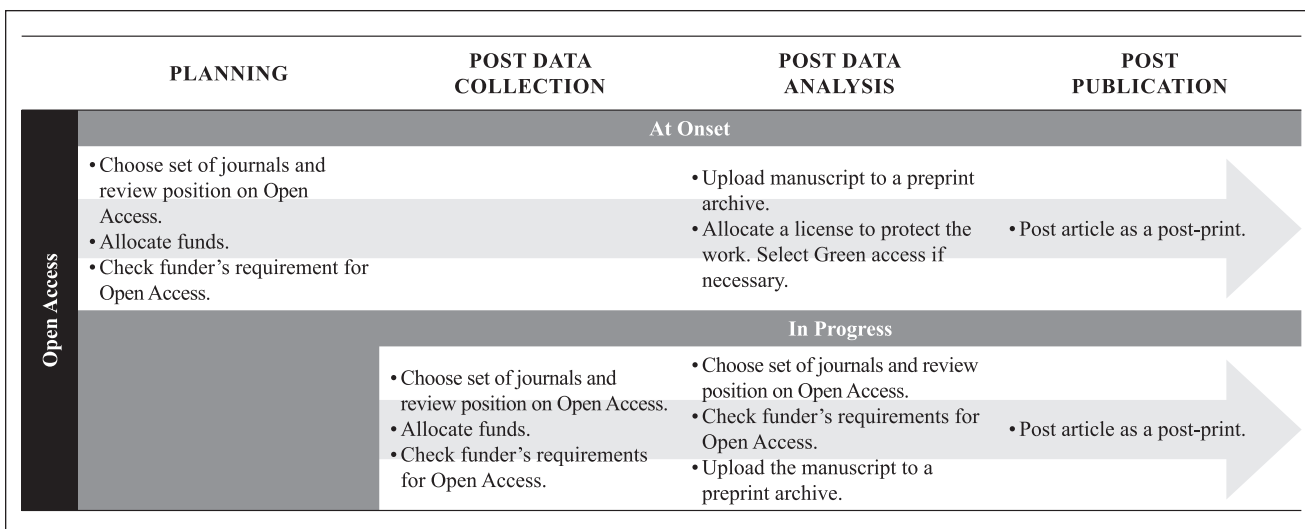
| | PLANNING | POST DATA COLLECTION | POST DATA ANALYSIS | POST PUBLICATION |
|---|---|---|---|---|
| Open Access | At Onset | | | |
| | • Choose set of journals and review position on Open Access. • Allocate funds. • Check funder's requirement for Open Access. | | • Upload manuscript to a preprint archive. • Allocate a license to protect the work. Select Green access if necessary. | • Post article as a post-print. |
| | In Progress | | | |
| | | • Choose set of journals and review position on Open Access. • Allocate funds. • Check funder's requirements for Open Access. | • Choose set of journals and review position on Open Access. • Check funder's requirements for Open Access. • Upload the manuscript to a preprint archive. | • Post article as a post-print. |